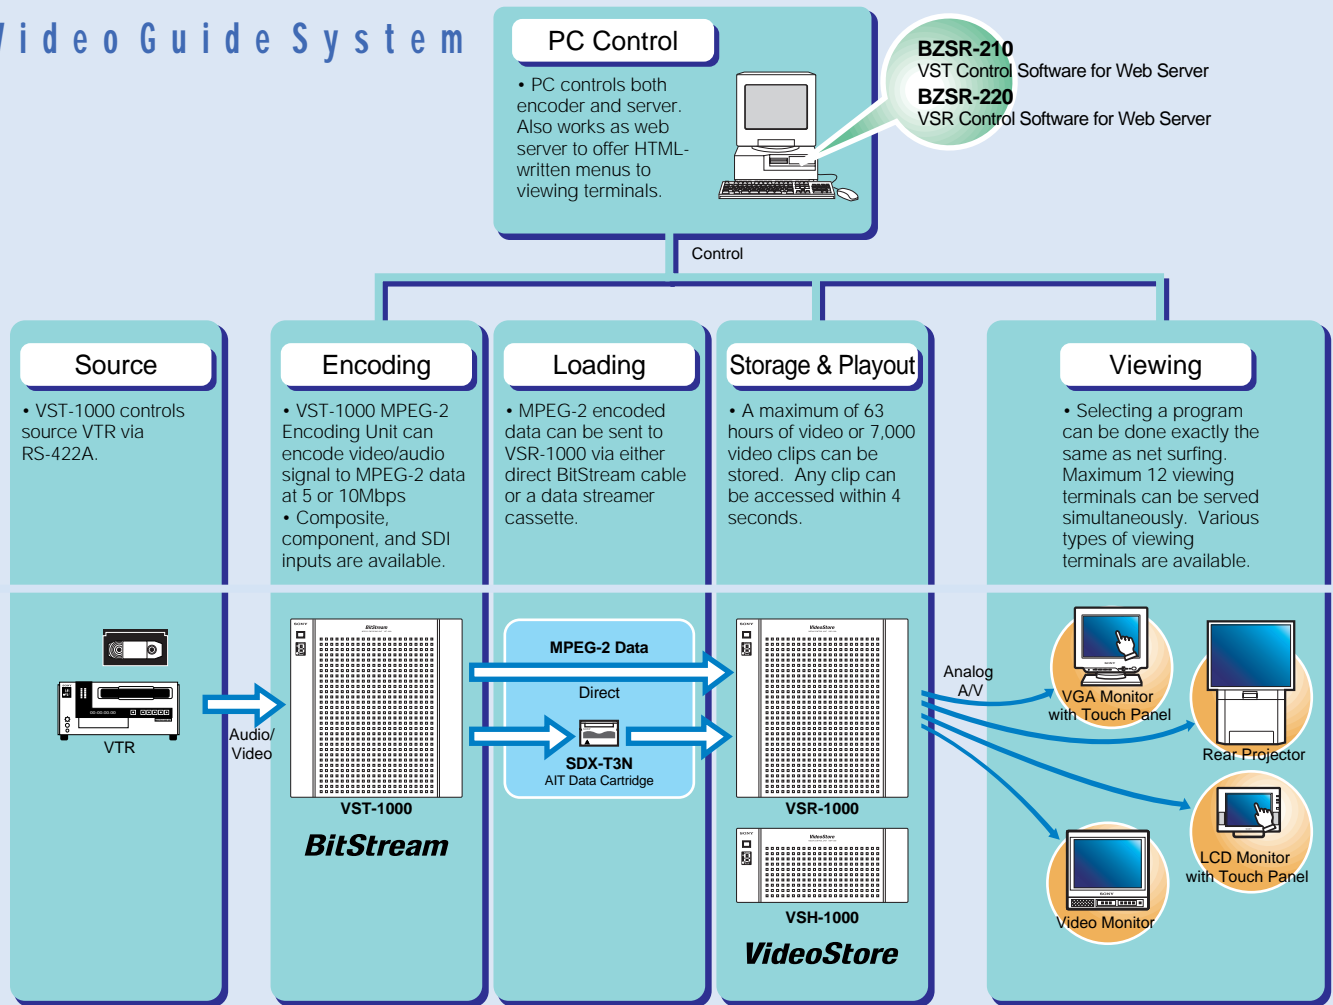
ideo Guide System

PC Control

• PC controls both encoder and server. Also works as web server to offer HTML-written menus to viewing terminals.

BZSR-210
VST Control Software for Web Server
BZSR-220
VSR Control Software for Web Server

Control

Source

• VST-1000 controls source VTR via RS-422A.

Encoding

• VST-1000 MPEG-2 Encoding Unit can encode video/audio signal to MPEG-2 data at 5 or 10Mbps
• Composite, component, and SDI inputs are available.

Loading

• MPEG-2 encoded data can be sent to VSR-1000 via either direct BitStream cable or a data streamer cassette.

Storage & Playout

• A maximum of 63 hours of video or 7,000 video clips can be stored. Any clip can be accessed within 4 seconds.

Viewing

• Selecting a program can be done exactly the same as net surfing. Maximum 12 viewing terminals can be served simultaneously. Various types of viewing terminals are available.

VTR

Audio/ Video

VST-1000

BitStream

MPEG-2 Data

Direct

SDX-T3N
AIT Data Cartridge

VSR-1000

VSH-1000

VideoStore

Analog A/V

VGA Monitor with Touch Panel

Rear Projector

LCD Monitor with Touch Panel

Video Monitor